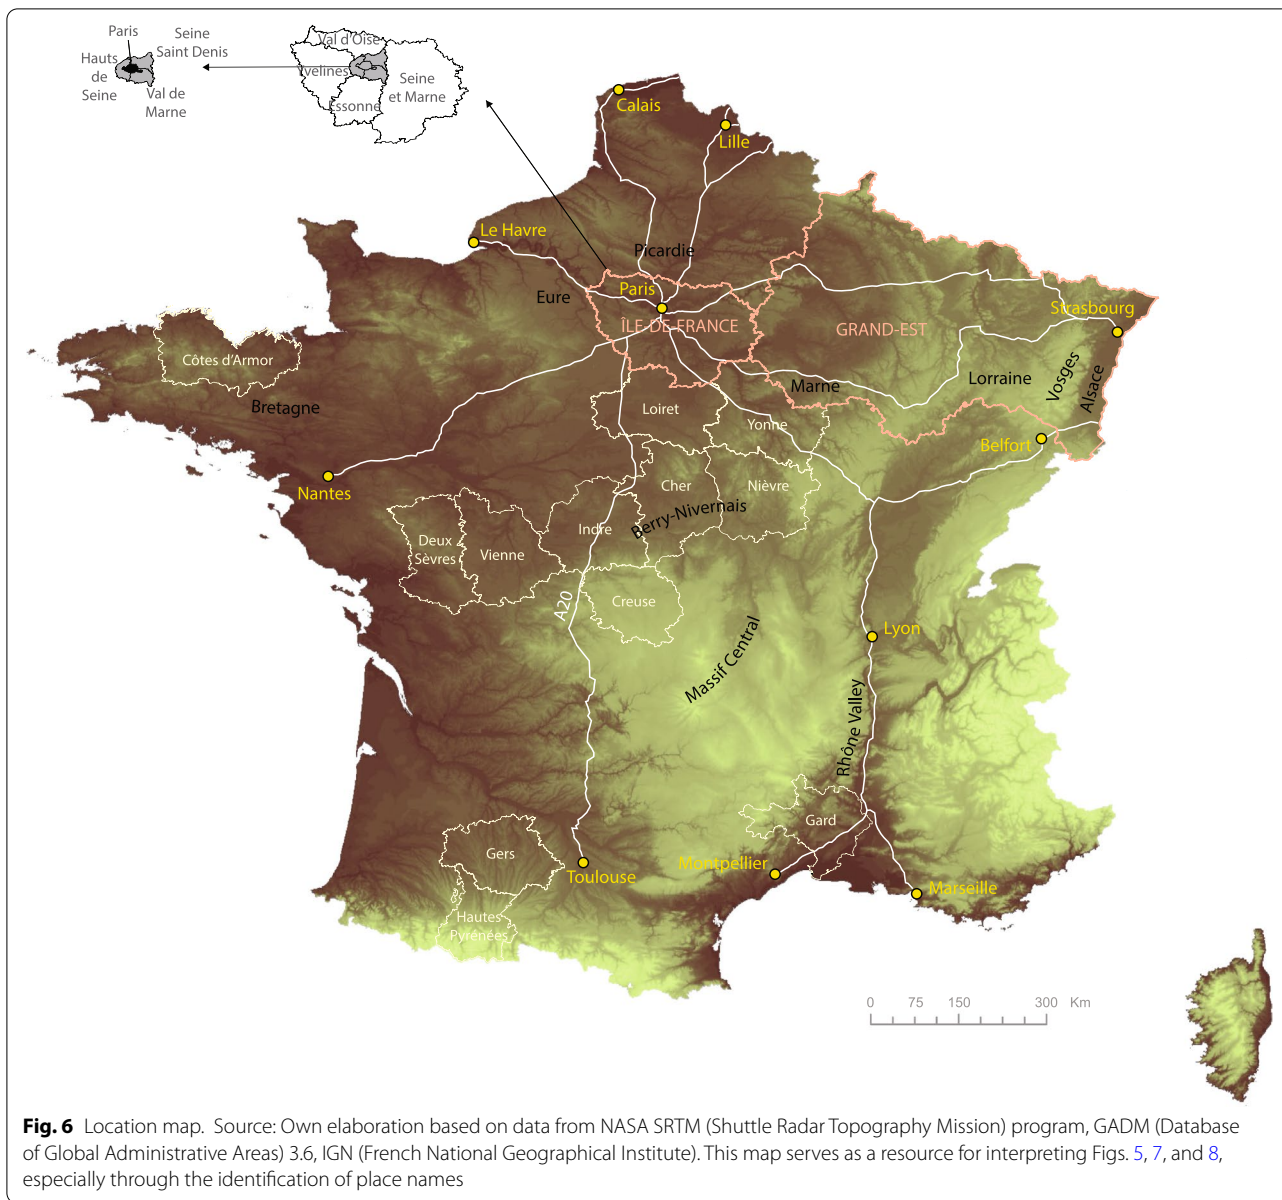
Paris
Seine Saint Denis
Hauts de Seine
Val de Marne
Val d'Oise
Yvelines
Seine et Marne
Essonne

Calais
Lille
Le Havre
Picardie
Paris
Eure
ÎLE-DE-FRANCE
GRAND-EST
Strasbourg
Côtes d'Armor
Bretagne
Marne
Lorraine
Vosges
Alsace
Loiret
Yonne
Belfort
Nantes
Cher
Nièvre
Berry-Nivernais
Indre
Deux Sèvres
Vienne
A20
Creuse
Lyon
Massif Central
Rhône Valley
Gard
Gers
Toulouse
Montpellier
Marseille
Hautes Pyrénées

0 75 150 300 Km

**Fig. 6** Location map. Source: Own elaboration based on data from NASA SRTM (Shuttle Radar Topography Mission) program, GADM (Database of Global Administrative Areas) 3.6, IGN (French National Geographical Institute). This map serves as a resource for interpreting Figs. 5, 7, and 8, especially through the identification of place names